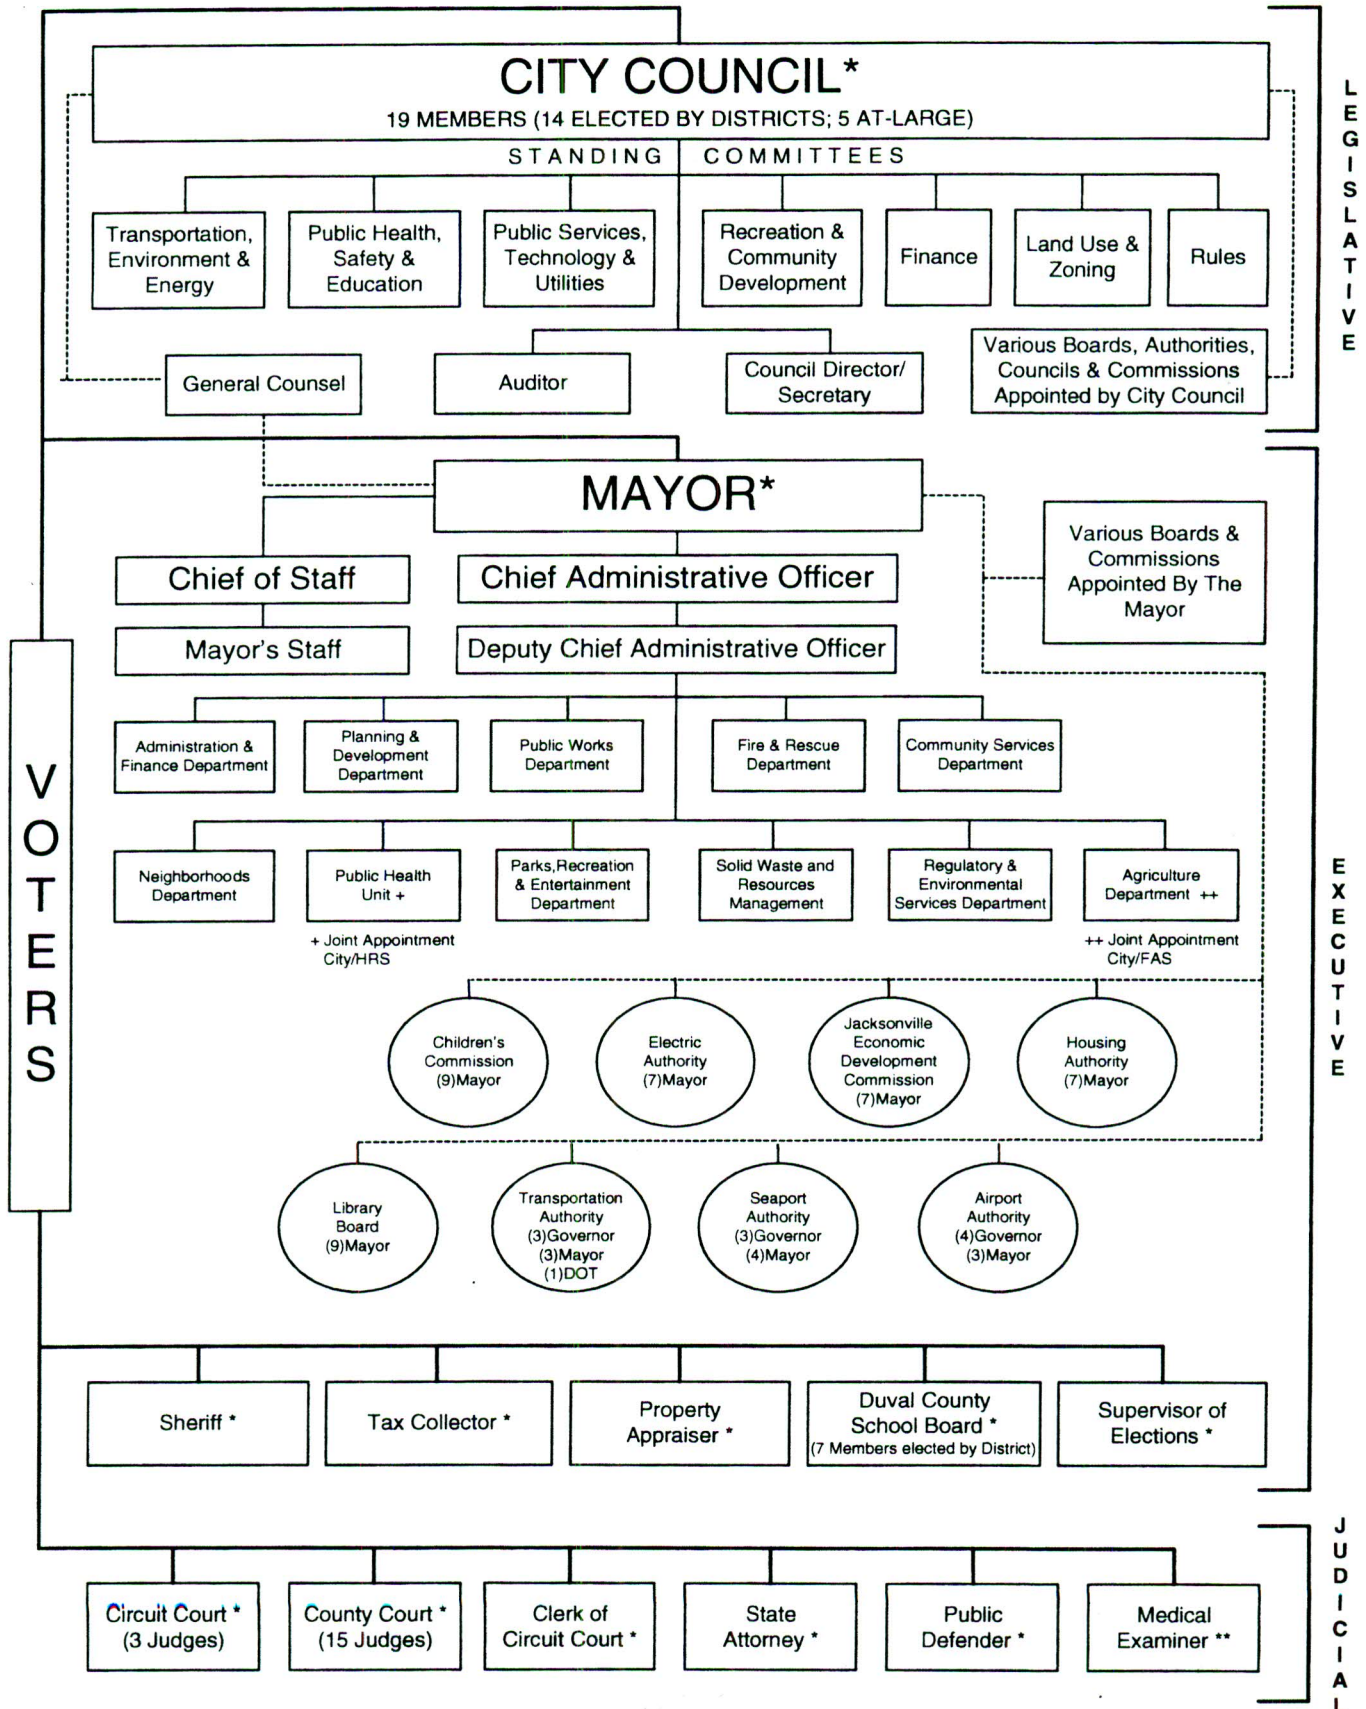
CITY COUNCIL*
19 MEMBERS (14 ELECTED BY DISTRICTS; 5 AT-LARGE)

STANDING COMMITTEES

Transportation, Environment & Energy

Public Health, Safety & Education

Public Services, Technology & Utilities

Recreation & Community Development

Finance

Land Use & Zoning

Rules

General Counsel

Auditor

Council Director/ Secretary

Various Boards, Authorities, Councils & Commissions Appointed by City Council

LEGISLATIVE

MAYOR*

Chief of Staff

Mayor's Staff

Chief Administrative Officer

Deputy Chief Administrative Officer

Various Boards & Commissions Appointed By The Mayor

Administration & Finance Department

Planning & Development Department

Public Works Department

Fire & Rescue Department

Community Services Department

Neighborhoods Department

Public Health Unit +

+ Joint Appointment City/HRS

Parks,Recreation & Entertainment Department

Solid Waste and Resources Management

Regulatory & Environmental Services Department

Agriculture Department ++

++ Joint Appointment City/FAS

Children's Commission (9)Mayor

Electric Authority (7)Mayor

Jacksonville Economic Development Commission (7)Mayor

Housing Authority (7)Mayor

Library Board (9)Mayor

Transportation Authority (3)Governor (3)Mayor (1)DOT

Seaport Authority (3)Governor (4)Mayor

Airport Authority (4)Governor (3)Mayor

VOTERS

EXECUTIVE

Sheriff *

Tax Collector *

Property Appraiser *

Duval County School Board * (7 Members elected by District)

Supervisor of Elections *

Circuit Court * (3 Judges)

County Court * (15 Judges)

Clerk of Circuit Court *

State Attorney *

Public Defender *

Medical Examiner **

JUDICIAL